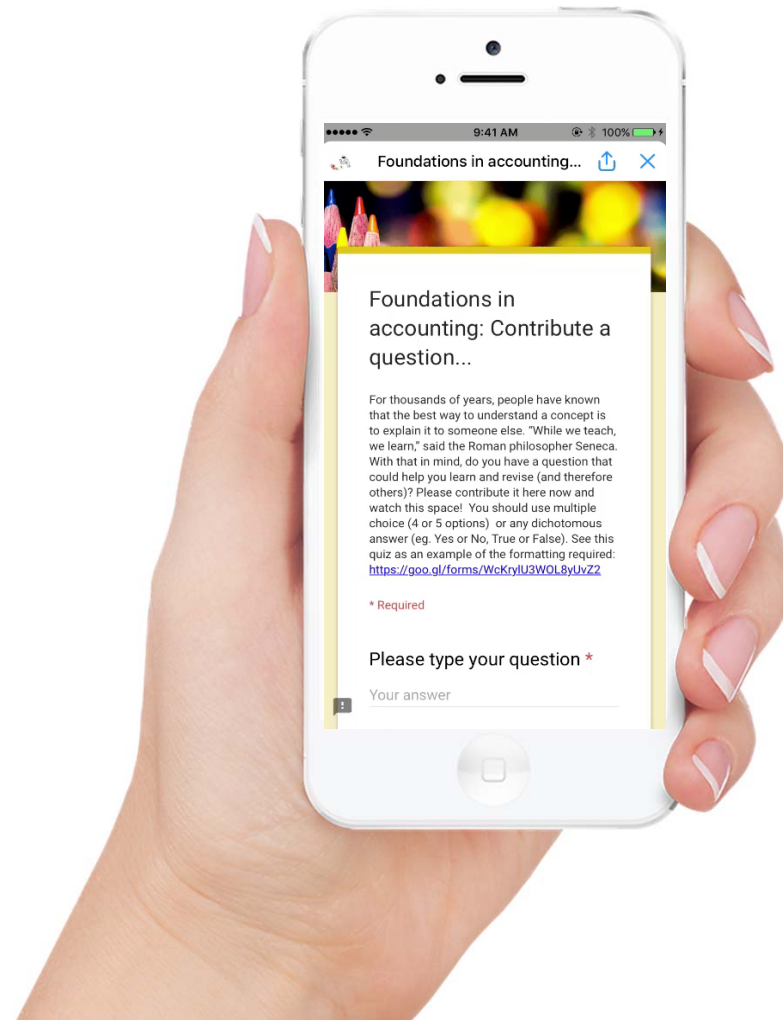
9:41 AM 100%

Foundations in accounting...

Foundations in accounting: Contribute a question...

For thousands of years, people have known that the best way to understand a concept is to explain it to someone else. "While we teach, we learn," said the Roman philosopher Seneca. With that in mind, do you have a question that could help you learn and revise (and therefore others)? Please contribute it here now and watch this space! You should use multiple choice (4 or 5 options) or any dichotomous answer (eg. Yes or No, True or False). See this quiz as an example of the formatting required: https://goo.gl/forms/WcKrylU3WOL8yUvZ2

* Required

Please type your question *

Your answer